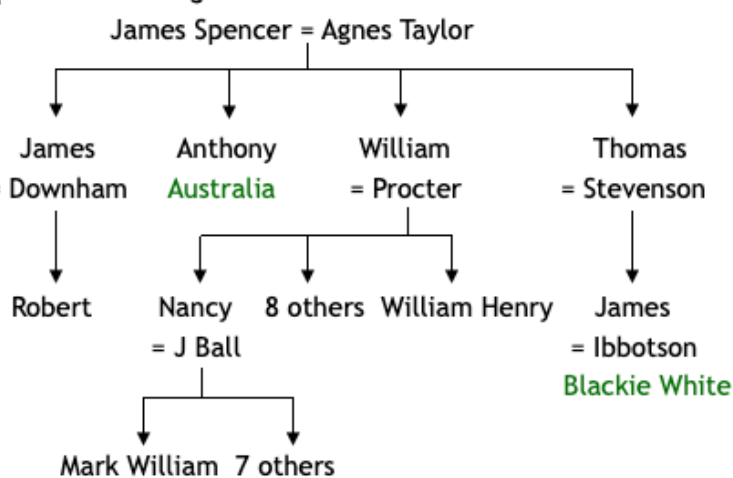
James Spencer = Agnes Taylor

James
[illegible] Downham

Robert

Anthony
Australia

William
= Procter

Nancy
= J Ball

Mark William

7 others

8 others

William Henry

Thomas
= Stevenson

James
= Ibbotson
Blackie White